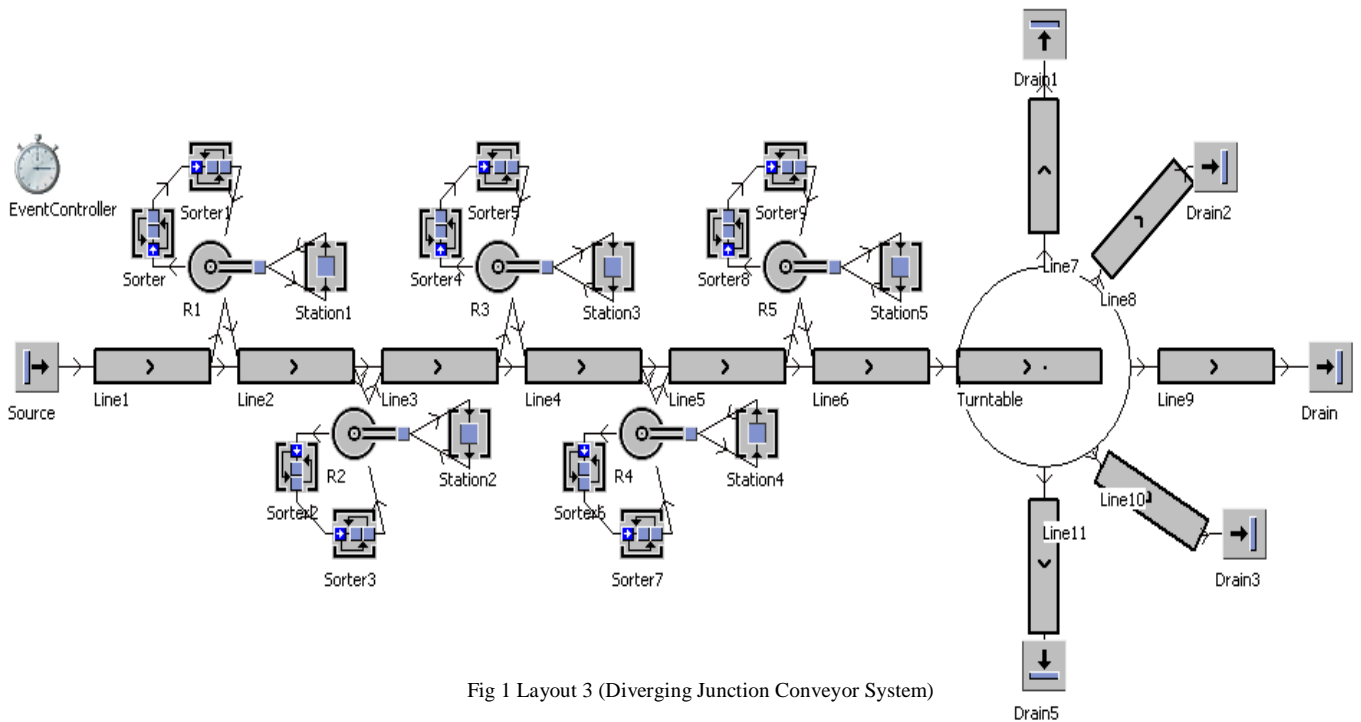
Drain1

EventController

Sorter1

Sorter

R1

Station1

Sorter5

Sorter4

R3

Station3

Sorter9

Sorter8

R5

Station5

Drain2

Line7

Line8

Source

Line1

Line2

Line3

Line4

Line5

Line6

Turntable

Line9

Drain

R2

Station2

Sorter2

Sorter3

R4

Station4

Sorter6

Sorter7

Line10

Line11

Drain3

Drain5

Fig 1 Layout 3 (Diverging Junction Conveyor System)